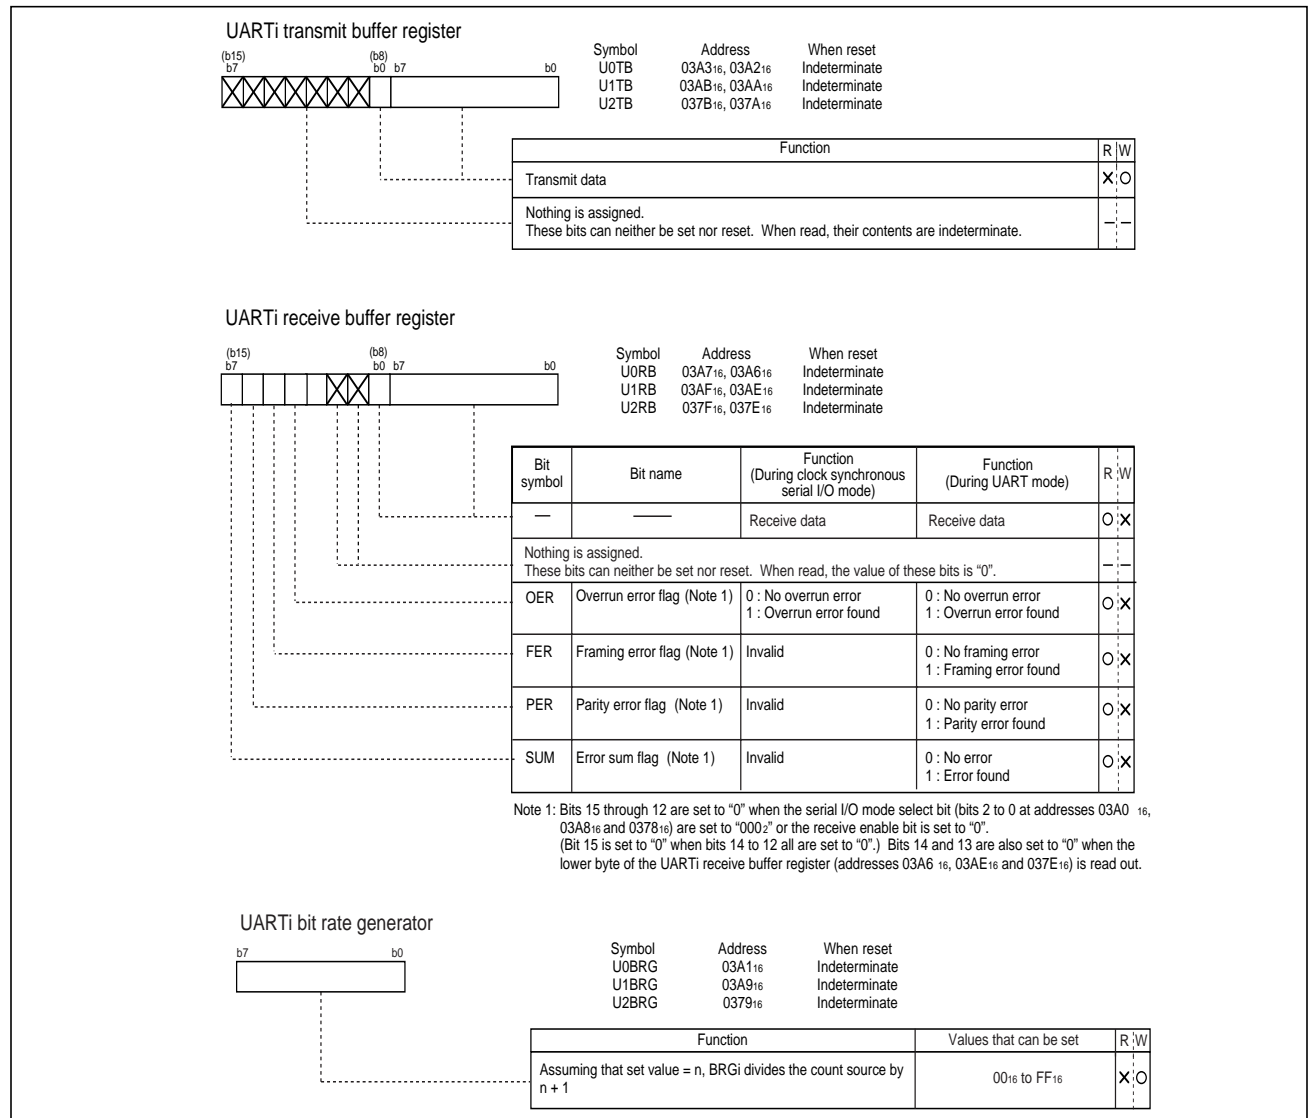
UARTi transmit buffer register

(b15) b7 (b8) b0 b7 b0

| Symbol | Address | When reset |
|---|---|---|
| U0TB | 03A3$_{16}$, 03A2$_{16}$ | Indeterminate |
| U1TB | 03AB$_{16}$, 03AA$_{16}$ | Indeterminate |
| U2TB | 037B$_{16}$, 037A$_{16}$ | Indeterminate |

| Function | R | W |
|---|---|---|
| Transmit data | X | O |
| Nothing is assigned. These bits can neither be set nor reset. When read, their contents are indeterminate. | – | – |

UARTi receive buffer register

(b15) b7 (b8) b0 b7 b0

| Symbol | Address | When reset |
|---|---|---|
| U0RB | 03A7$_{16}$, 03A6$_{16}$ | Indeterminate |
| U1RB | 03AF$_{16}$, 03AE$_{16}$ | Indeterminate |
| U2RB | 037F$_{16}$, 037E$_{16}$ | Indeterminate |

| Bit symbol | Bit name | Function (During clock synchronous serial I/O mode) | Function (During UART mode) | R | W |
|---|---|---|---|---|---|
| — | —— | Receive data | Receive data | O | X |
| Nothing is assigned. These bits can neither be set nor reset. When read, the value of these bits is "0". | | | | – | – |
| OER | Overrun error flag (Note 1) | 0 : No overrun error 1 : Overrun error found | 0 : No overrun error 1 : Overrun error found | O | X |
| FER | Framing error flag (Note 1) | Invalid | 0 : No framing error 1 : Framing error found | O | X |
| PER | Parity error flag (Note 1) | Invalid | 0 : No parity error 1 : Parity error found | O | X |
| SUM | Error sum flag (Note 1) | Invalid | 0 : No error 1 : Error found | O | X |

Note 1: Bits 15 through 12 are set to "0" when the serial I/O mode select bit (bits 2 to 0 at addresses 03A0$_{16}$, 03A8$_{16}$ and 0378$_{16}$) are set to "000$_2$" or the receive enable bit is set to "0". (Bit 15 is set to "0" when bits 14 to 12 all are set to "0".) Bits 14 and 13 are also set to "0" when the lower byte of the UARTi receive buffer register (addresses 03A6$_{16}$, 03AE$_{16}$ and 037E$_{16}$) is read out.

UARTi bit rate generator

b7 b0

| Symbol | Address | When reset |
|---|---|---|
| U0BRG | 03A1$_{16}$ | Indeterminate |
| U1BRG | 03A9$_{16}$ | Indeterminate |
| U2BRG | 0379$_{16}$ | Indeterminate |

| Function | Values that can be set | R | W |
|---|---|---|---|
| Assuming that set value = n, BRGi divides the count source by n + 1 | 00$_{16}$ to FF$_{16}$ | X | O |